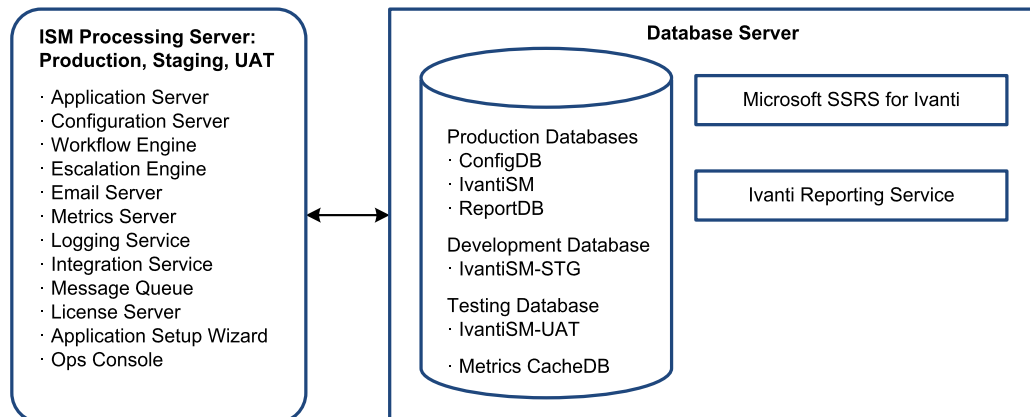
ISM Processing Server: Production, Staging, UAT

· Application Server
· Configuration Server
· Workflow Engine
· Escalation Engine
· Email Server
· Metrics Server
· Logging Service
· Integration Service
· Message Queue
· License Server
· Application Setup Wizard
· Ops Console

Database Server

Production Databases
· ConfigDB
· IvantiSM
· ReportDB

Development Database
· IvantiSM-STG

Testing Database
· IvantiSM-UAT

· Metrics CacheDB

Microsoft SSRS for Ivanti

Ivanti Reporting Service